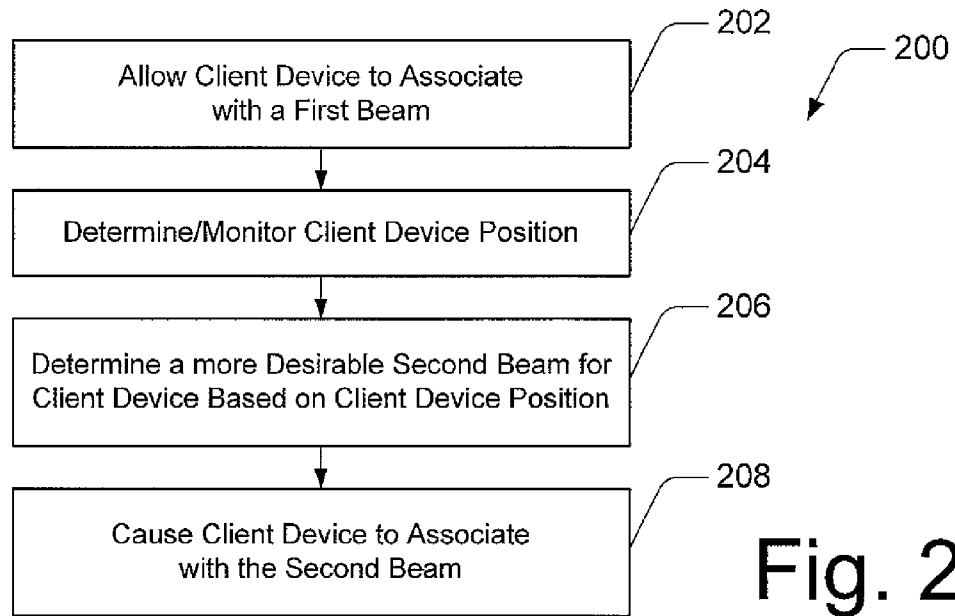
202

200

Allow Client Device to Associate with a First Beam

204

Determine/Monitor Client Device Position

206

Determine a more Desirable Second Beam for Client Device Based on Client Device Position

208

Cause Client Device to Associate with the Second Beam

Fig. 2